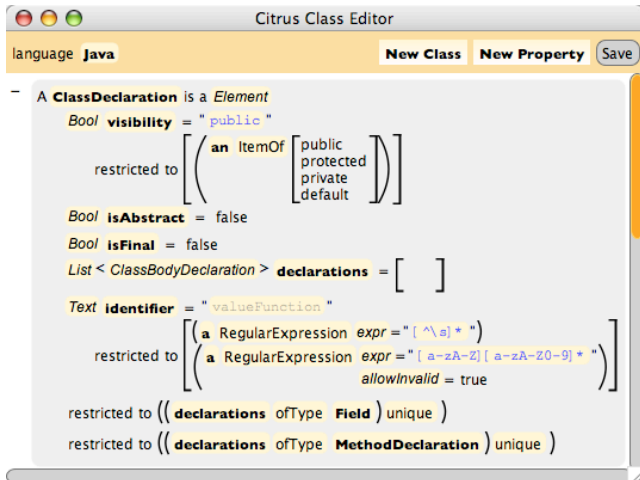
Citrus Class Editor

language Java

New Class New Property Save

–

A ClassDeclaration is a Element

Bool visibility = " public "

restricted to [ ( an ItemOf [ public protected private default ] ) ]

Bool isAbstract = false

Bool isFinal = false

List < ClassBodyDeclaration > declarations = [ ]

Text identifier = " valueFunction "

restricted to [ ( a RegularExpression expr = " [ ^\s] * " ) ( a RegularExpression expr = " [ a-zA-Z] [ a-zA-Z0-9] * " allowInvalid = true ) ]

restricted to (( declarations ofType Field ) unique )

restricted to (( declarations ofType MethodDeclaration ) unique )